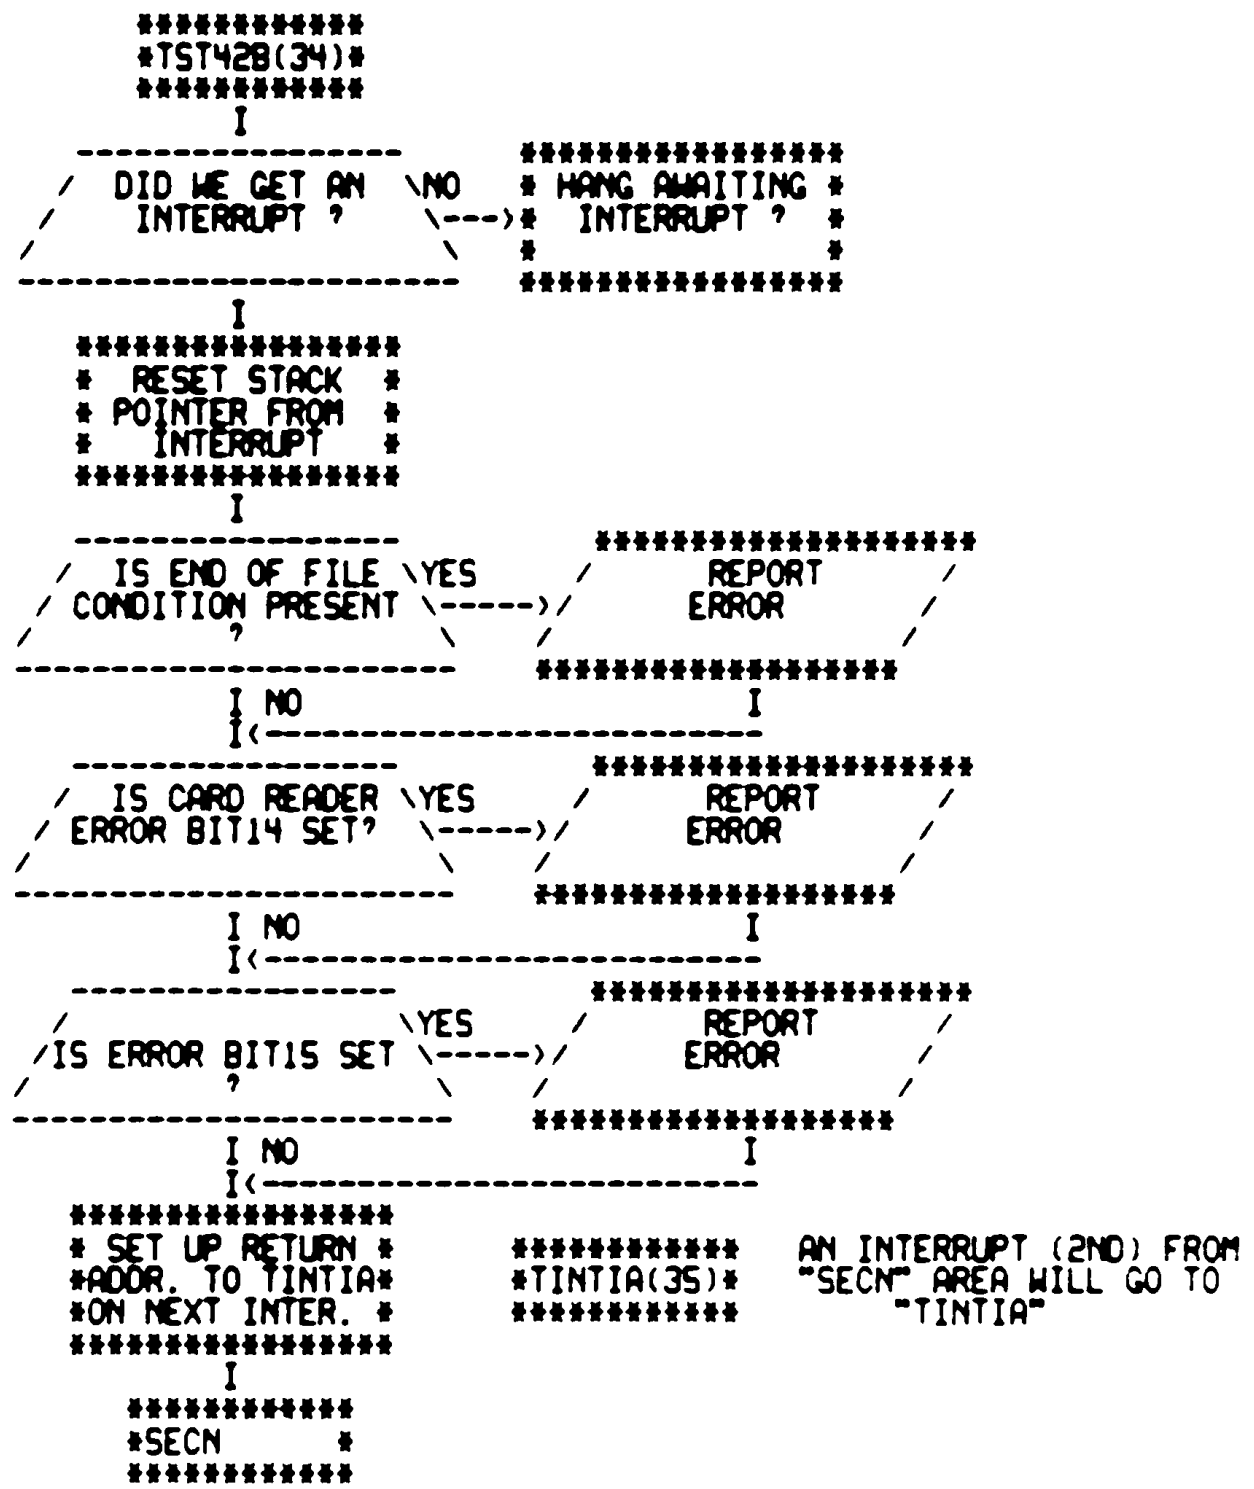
TST42B(34)

DID WE GET AN INTERRUPT ?

NO

HANG AWAITING INTERRUPT ?

RESET STACK POINTER FROM INTERRUPT

IS END OF FILE CONDITION PRESENT ?

YES

REPORT ERROR

NO

IS CARD READER ERROR BIT14 SET?

YES

REPORT ERROR

NO

IS ERROR BIT15 SET ?

YES

REPORT ERROR

NO

SET UP RETURN ADDR. TO TINTIA ON NEXT INTER.

TINTIA(35)

AN INTERRUPT (2ND) FROM "SECN" AREA WILL GO TO "TINTIA"

SECN